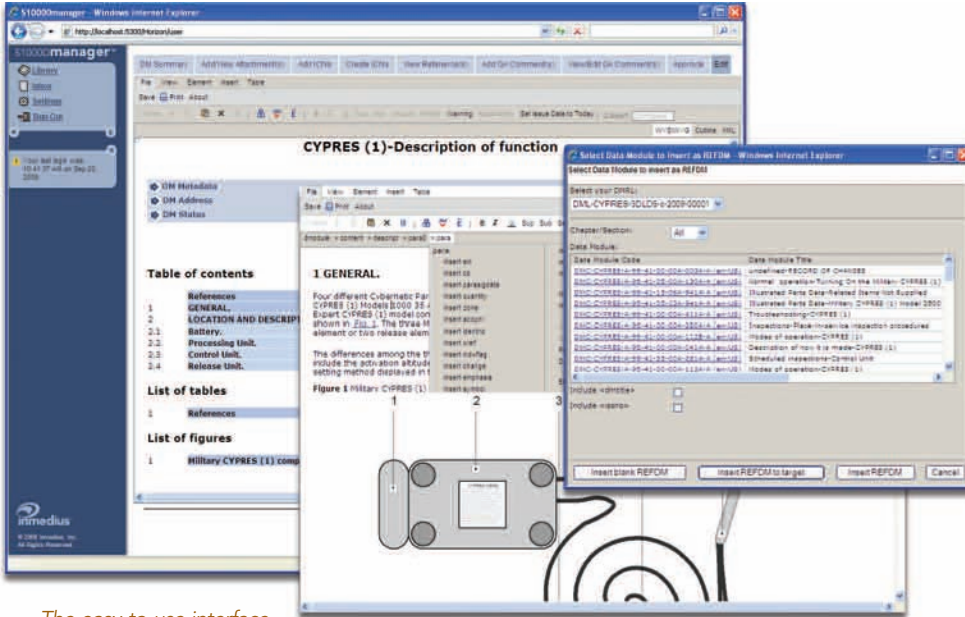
S1000Dmanager - Windows Internet Explorer

http://localhost:5300/Horizon/user

S1000Dmanager

Library
Inbox
Settings
Sign Out

Your last login was 10:41:37 AM on Sep 22, 2006

inmedius

DM Summary | Add/View Attachments | Add ICNs | Create ICNs | View References | Add/Go Comments | View/Edit On Comments | Approve | Edit

File View Element Insert Table
Save Print About

WYSIWYG Outline XML

CYPRES (1)-Description of function

DM Metadata
DM Address
DM Status

Table of contents

| | References |
|---|---|
| 1 | GENERAL. |
| 2 | LOCATION AND DESCRIP |
| 2.1 | Battery. |
| 2.2 | Processing Unit. |
| 2.3 | Control Unit. |
| 2.4 | Release Unit. |

List of tables

| 1 | References |
|---|---|

List of figures

| 1 | Military CYPRES (1) comp |
|---|---|

File View Element Insert Table
Save Print About

1 GENERAL.

Four different Cybernetic Par CYPRES (1) Models 8000 35 Expert CYPRES (1) model con shown in Fig 1. The three M element or two release elem

The differences among the th include the activation altitude setting method displayed in t

Figure 1 Military CYPRES (1)

para
insert em
insert cs
insert paragraph
insert quantity
insert zone
insert action
insert identno
insert xref
insert nodflag
insert change
insert emphasis
insert symbol

1 2 3

Select Data Module to Insert as REFDM - Windows Internet Explorer

Select Data Module to Insert as REFDM

Select your DMRL:
DML-CYPRES-3DLDS-c-2009-00001

Chapter/Section: All

Data Module:

| Data Module Code | Data Module Title |
|---|---|
| DMC-CYPRES-A-00-00-00-00A-00WA-A | Undefined-RECORD OF CHANGES |
| DMC-CYPRES-A-00-00-00-00A-130A-A | Normal operation-Turning On the Military CYPRES (1) |
| DMC-CYPRES-A-00-00-00-00A-941A-A | Illustrated Parts Data-Related Items Not Supplied |
| DMC-CYPRES-A-00-00-00-00A-941A-A | Illustrated Parts Data-Military CYPRES (1) Model 2500 |
| DMC-CYPRES-A-00-00-00-00A-411A-A | Troubleshooting-CYPRES (1) |
| DMC-CYPRES-A-00-00-00-00A-350A-A | Inspections-Place-in-service inspection procedures |
| DMC-CYPRES-A-00-00-00-00A-112A-A | Modes of operation-CYPRES (1) |
| DMC-CYPRES-A-00-00-00-00A-041A-A | Description of how it is made-CYPRES (1) |
| DMC-CYPRES-A-00-00-00-00A-281A-A | Scheduled inspections-Control Unit |
| DMC-CYPRES-A-00-00-00-00A-131A-A | Modes of operation-CYPRES (1) |

Include <dmtitle>
Include <issno>

Insert blank REFDM | Insert REFDM to target | Insert REFDM | Cancel

The easy to use interface